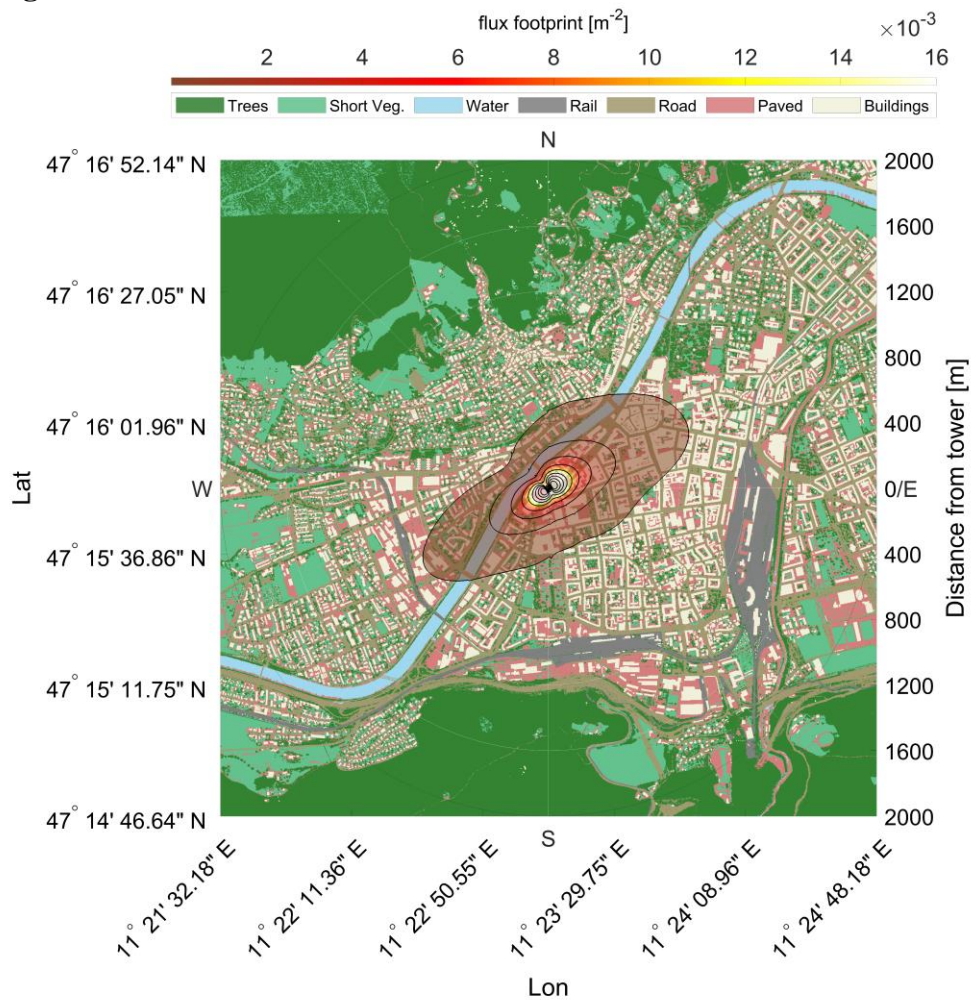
flux footprint [$m^{-2}$]

$\times 10^{-3}$

2 4 6 8 10 12 14 16

Trees Short Veg. Water Rail Road Paved Buildings

N

47° 16' 52.14" N
47° 16' 27.05" N
47° 16' 01.96" N
47° 15' 36.86" N
47° 15' 11.75" N
47° 14' 46.64" N

Lat

W

2000
1600
1200
800
400
0/E
400
800
1200
1600
2000

Distance from tower [m]

S

11° 21' 32.18" E
11° 22' 11.36" E
11° 22' 50.55" E
11° 23' 29.75" E
11° 24' 08.96" E
11° 24' 48.18" E

Lon